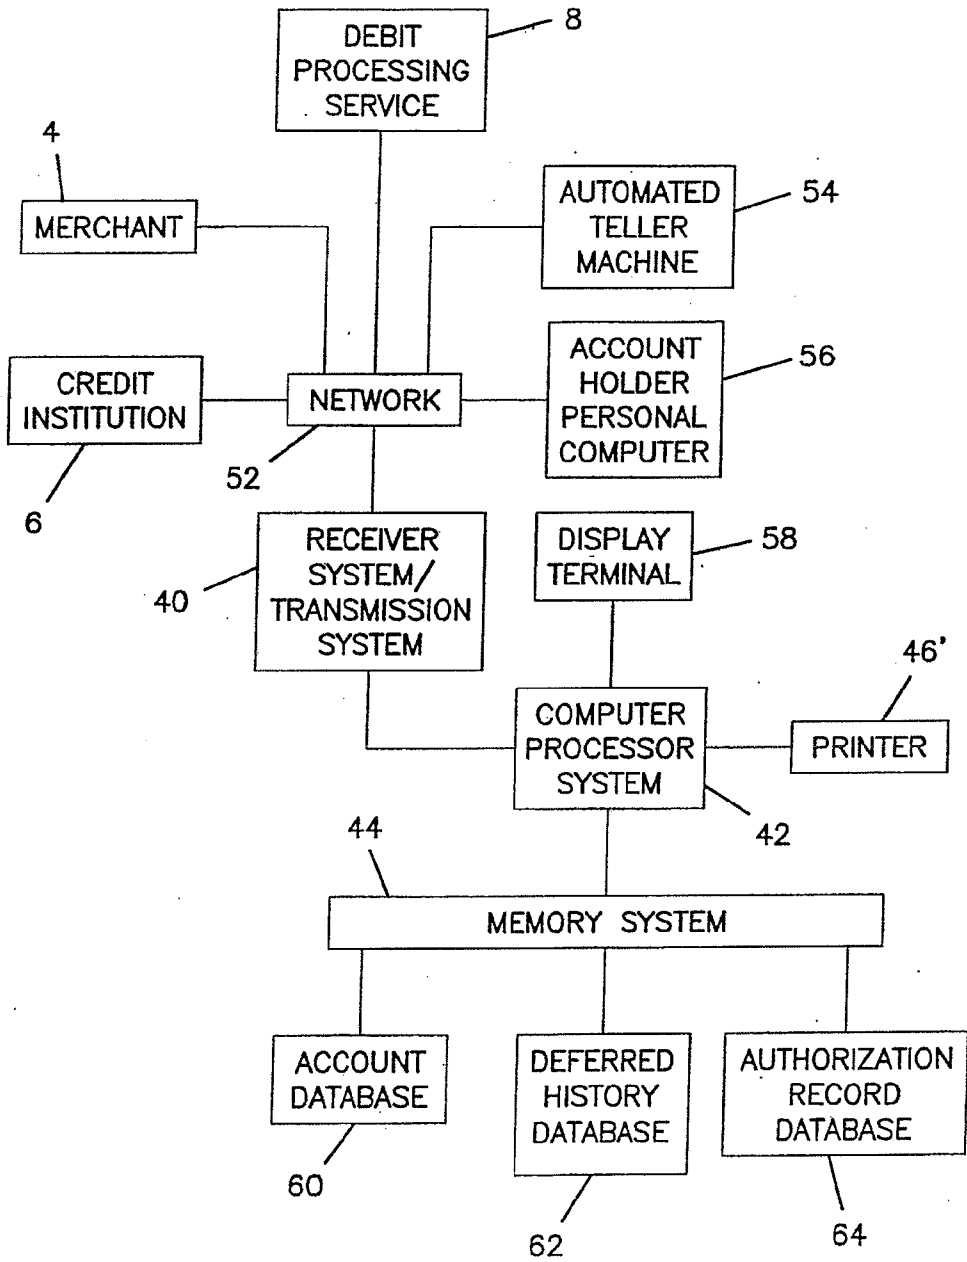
DEBIT PROCESSING SERVICE
8

4
MERCHANT

AUTOMATED TELLER MACHINE
54

CREDIT INSTITUTION

NETWORK

ACCOUNT HOLDER PERSONAL COMPUTER
56

52
6

RECEIVER SYSTEM/ TRANSMISSION SYSTEM
40

DISPLAY TERMINAL
58

46'

COMPUTER PROCESSOR SYSTEM

PRINTER

42

44

MEMORY SYSTEM

ACCOUNT DATABASE
60

DEFERRED HISTORY DATABASE
62

AUTHORIZATION RECORD DATABASE
64